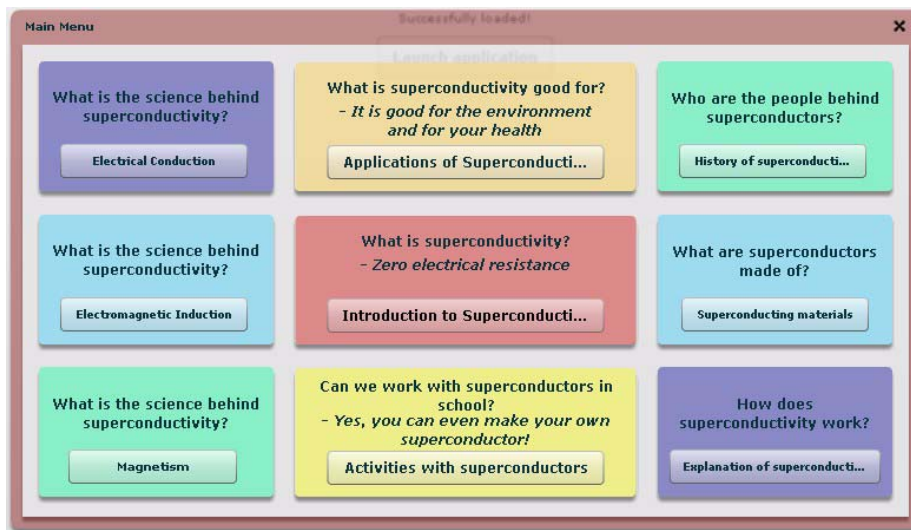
Main Menu

Successfully loaded!

Launch application

×

What is the science behind superconductivity?

Electrical Conduction

What is superconductivity good for?
- It is good for the environment and for your health

Applications of Superconducti...

Who are the people behind superconductors?

History of superconducti...

What is the science behind superconductivity?

Electromagnetic Induction

What is superconductivity?
- Zero electrical resistance

Introduction to Superconducti...

What are superconductors made of?

Superconducting materials

What is the science behind superconductivity?

Magnetism

Can we work with superconductors in school?
- Yes, you can even make your own superconductor!

Activities with superconductors

How does superconductivity work?

Explanation of superconducti...